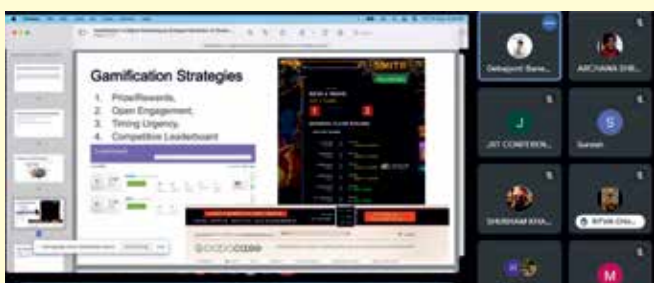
Gamification Strategies

1. Prize/Rewards;
2. Open Engagement;
3. Timing Urgency;
4. Competitive Leaderboard

SMITE

Debajyoti Bane...

ARCHANA SHI...

J

JIIT CONFERENCE...

S

Suresh

SHUBHAM KHA...

RiTWIK Gho...

M